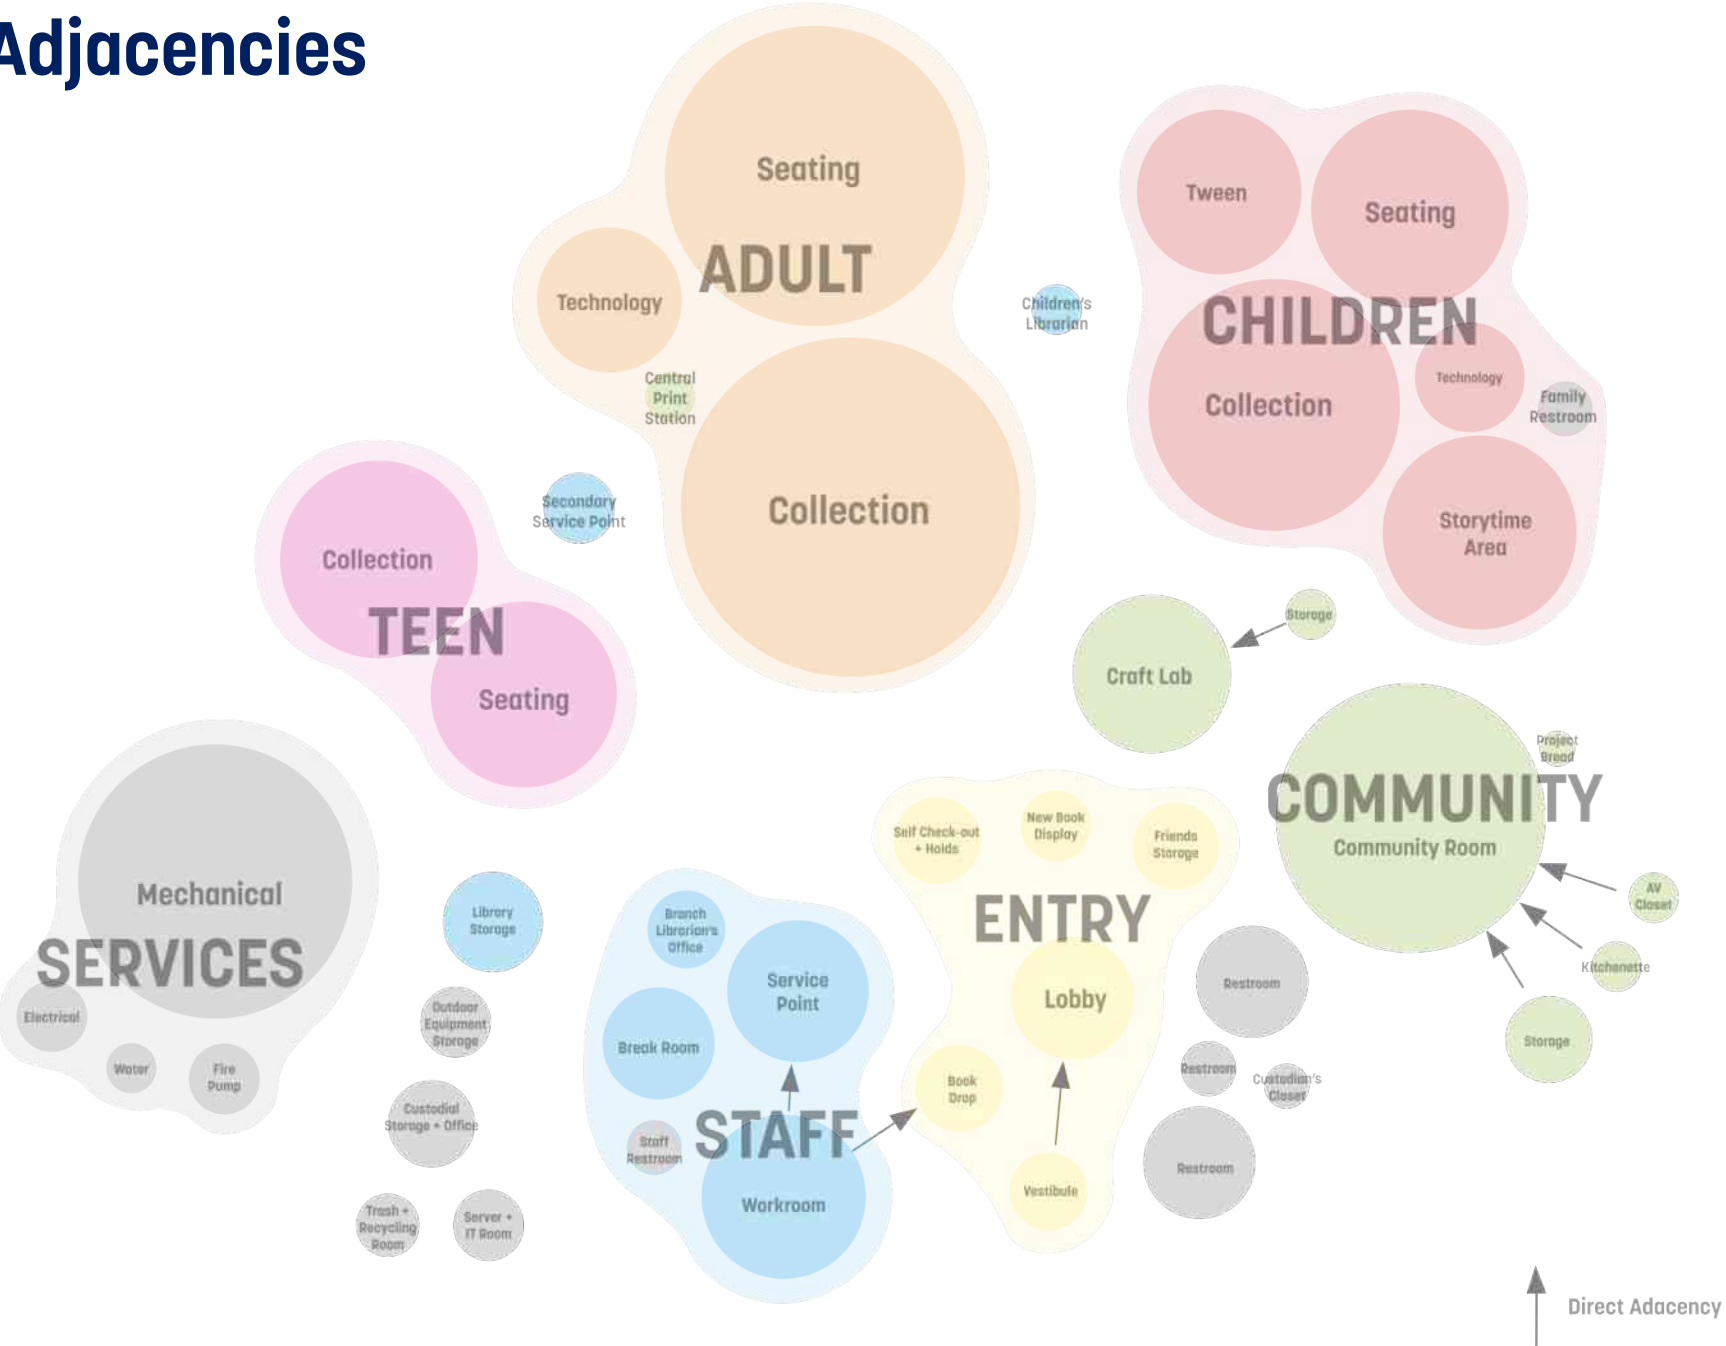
Adjacencies

Seating
ADULT
Technology
Central Print Station
Collection

Children's Librarian

Tween
Seating
CHILDREN
Collection
Technology
Family Restroom
Storytime Area

Secondary Service Point

Collection
TEEN
Seating

Storage
Craft Lab

Project Bread
COMMUNITY
Community Room
AV Closet
Kitchenette
Storage

Mechanical
SERVICES
Electrical
Water
Fire Pump

Library Storage
Outdoor Equipment Storage
Custodial Storage + Office
Trash + Recycling Room
Server + IT Room

Branch Librarian's Office
Service Point
Break Room
Staff Restroom
STAFF
Workroom

Self Check-out + Holds
New Book Display
Friends Storage
ENTRY
Lobby
Book Drop
Vestibule

Restroom
Restroom
Custodian's Closet
Restroom

Direct Adacency